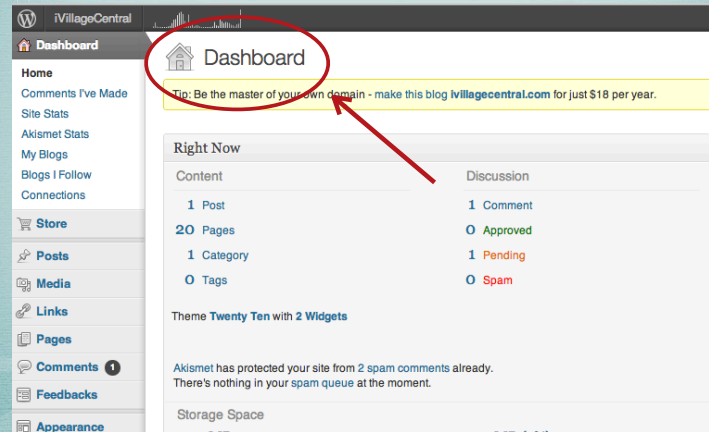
iVillageCentral

Dashboard
Home
Comments I've Made
Site Stats
Akismet Stats
My Blogs
Blogs I Follow
Connections
Store
Posts
Media
Links
Pages
Comments 1
Feedbacks
Appearance

Dashboard

Tip: Be the master of your own domain - make this blog ivillagecentral.com for just $18 per year.

Right Now

Content
1 Post
20 Pages
1 Category
0 Tags

Discussion
1 Comment
0 Approved
1 Pending
0 Spam

Theme Twenty Ten with 2 Widgets

Akismet has protected your site from 2 spam comments already.
There's nothing in your spam queue at the moment.

Storage Space